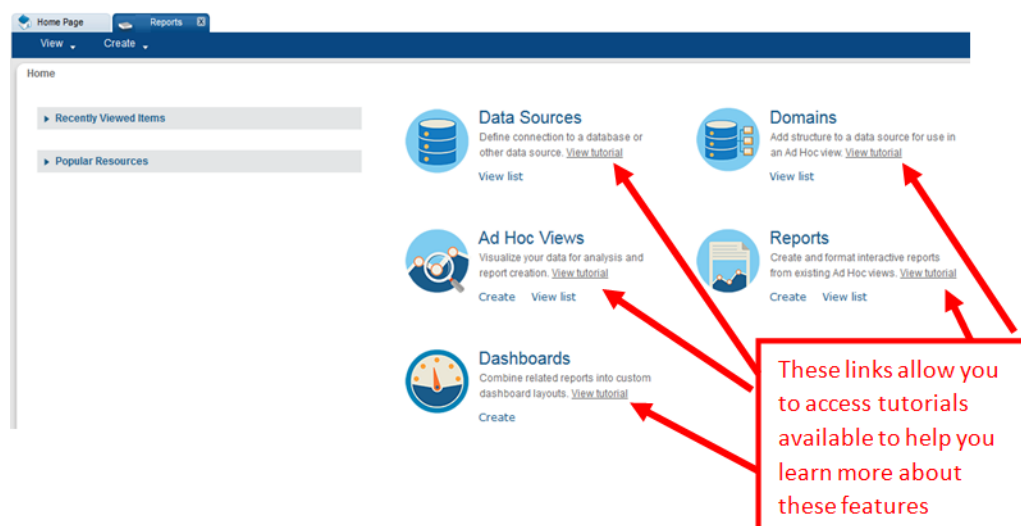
Home Page
Reports
View
Create
Home

Recently Viewed Items

Popular Resources

Data Sources
Define connection to a database or other data source. View tutorial
View list

Domains
Add structure to a data source for use in an Ad Hoc view. View tutorial
View list

Ad Hoc Views
Visualize your data for analysis and report creation. View tutorial
Create View list

Reports
Create and format interactive reports from existing Ad Hoc views. View tutorial
Create View list

Dashboards
Combine related reports into custom dashboard layouts. View tutorial
Create

These links allow you to access tutorials available to help you learn more about these features